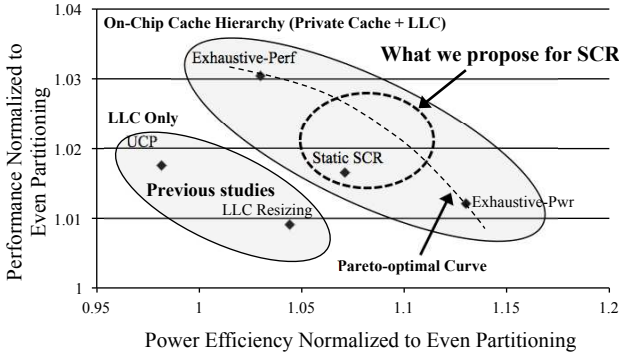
On-Chip Cache Hierarchy (Private Cache + LLC)

Exhaustive-Perf

What we propose for SCR

LLC Only

UCP

Static SCR

Previous studies

Exhaustive-Pwr

LLC Resizing

Pareto-optimal Curve

1.04
1.03
1.02
1.01
1

0.95
1
1.05
1.1
1.15
1.2

Performance Normalized to Even Partitioning

Power Efficiency Normalized to Even Partitioning